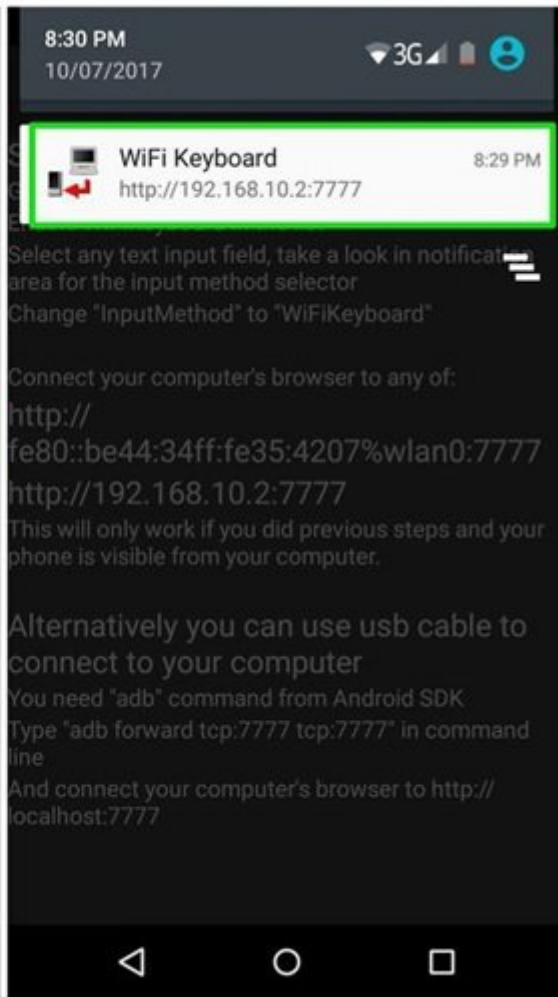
8:30 PM
10/07/2017

3G

WiFi Keyboard
http://192.168.10.2:7777
8:29 PM

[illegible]

Select any text input field, take a look in notification area for the input method selector
Change "InputMethod" to "WiFiKeyboard"

Connect your computer's browser to any of:
http://fe80::be44:34ff:fe35:4207%wlan0:7777
http://192.168.10.2:7777
This will only work if you did previous steps and your phone is visible from your computer.

Alternatively you can use usb cable to connect to your computer
You need "adb" command from Android SDK
Type "adb forward tcp:7777 tcp:7777" in command line
And connect your computer's browser to http://localhost:7777